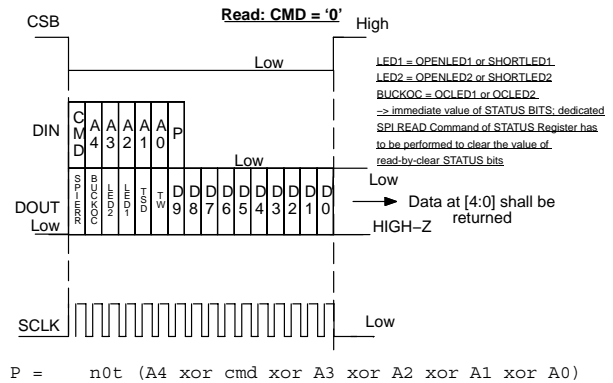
CSB

Read: CMD = '0'

High

Low

LED1 = OPENLED1 or SHORTLED1
LED2 = OPENLED2 or SHORTLED2
BUCKOC = OCLED1 or OCLED2
-> immediate value of STATUS BITS; dedicated SPI READ Command of STATUS Register has to be performed to clear the value of read-by-clear STATUS bits

DIN

C M D

A 4

A 3

A 2

A 1

A 0

P

Low

Low

DOUT

Low

SPIERR

BUCKOC

LED2

LED1

TSD

TW

D 9

D 8

D 7

D 6

D 5

D 4

D 3

D 2

D 1

D 0

Data at [4:0] shall be returned

HIGH-Z

SCLK

Low

P = n0t (A4 xor cmd xor A3 xor A2 xor A1 xor A0)